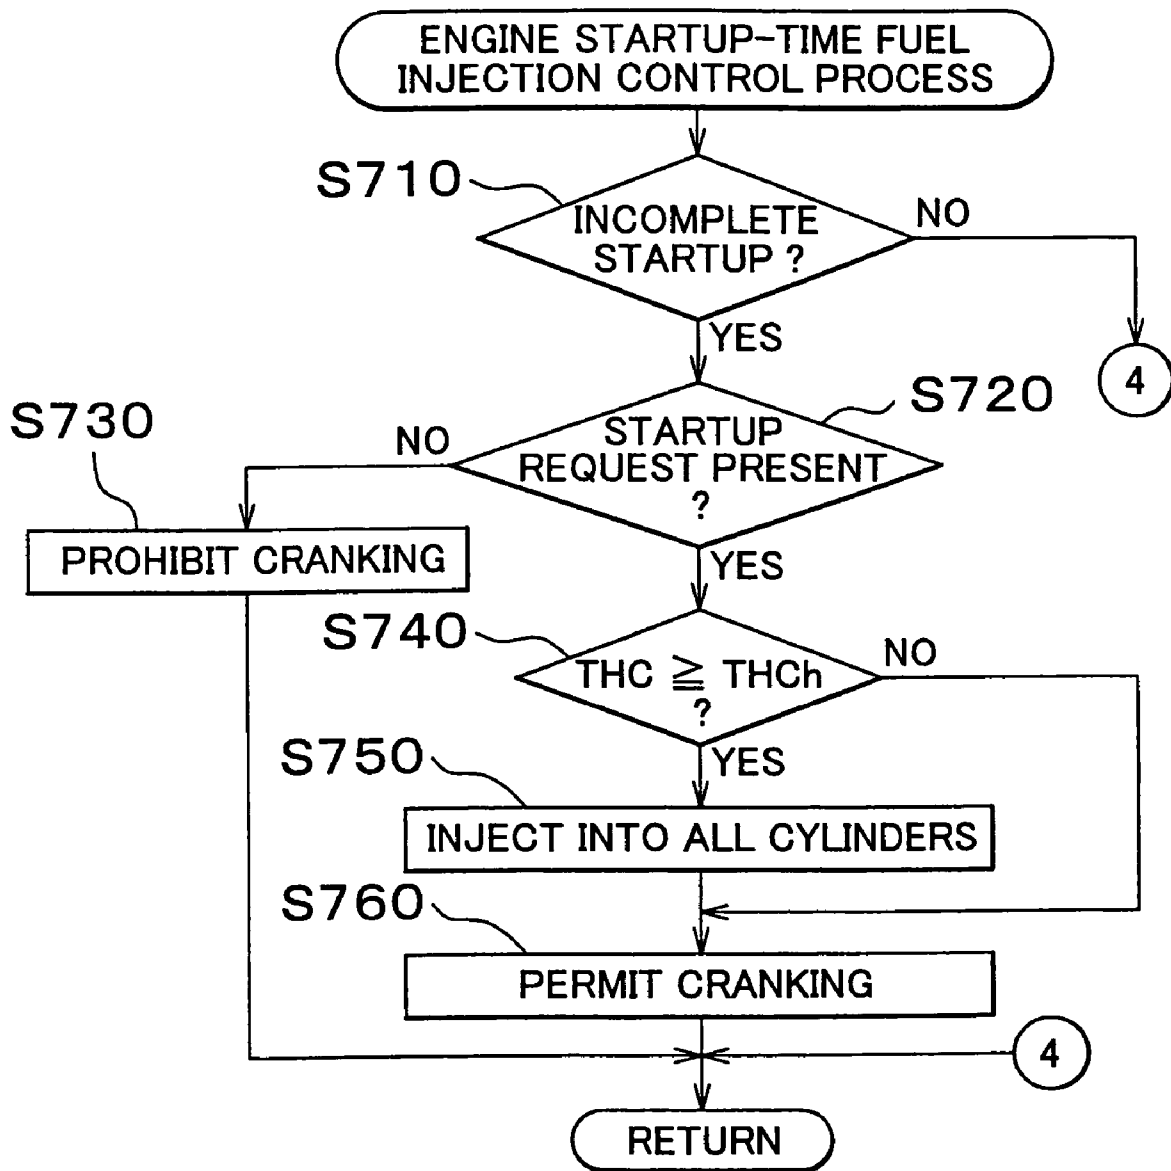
ENGINE STARTUP-TIME FUEL INJECTION CONTROL PROCESS

S710

INCOMPLETE STARTUP ?

NO

4

YES

S720

S730

STARTUP REQUEST PRESENT ?

NO

PROHIBIT CRANKING

YES

S740

$THC \geqq THCh$ ?

NO

YES

S750

INJECT INTO ALL CYLINDERS

S760

PERMIT CRANKING

4

RETURN